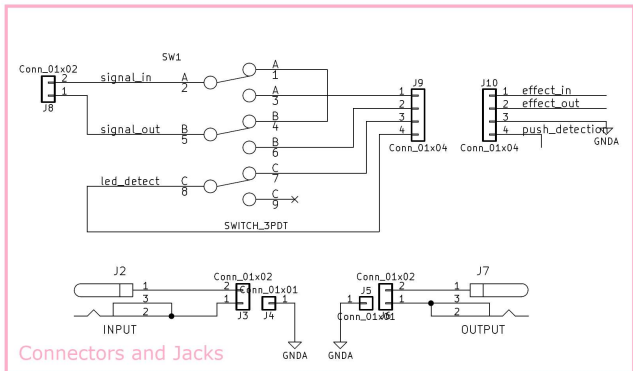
SW1
Conn_01x02
2
1
J8
signal_in
signal_out
A
2
B
5
A
1
A
3
B
4
B
6
C
7
C
9
led_detect
C
8
SWITCH_3PDT
J9
1
2
3
4
Conn_01x04
J10
1 effect_in
2 effect_out
3
4 push_detection
Conn_01x04
GNDA
J2
1
3
2
INPUT
Conn_01x02
2
1
J3
Conn_01x01
1
J4
GNDA
Conn_01x02
J5
1
Conn_01x01
2
1
J6
J7
1
3
2
OUTPUT
GNDA
Connectors and Jacks